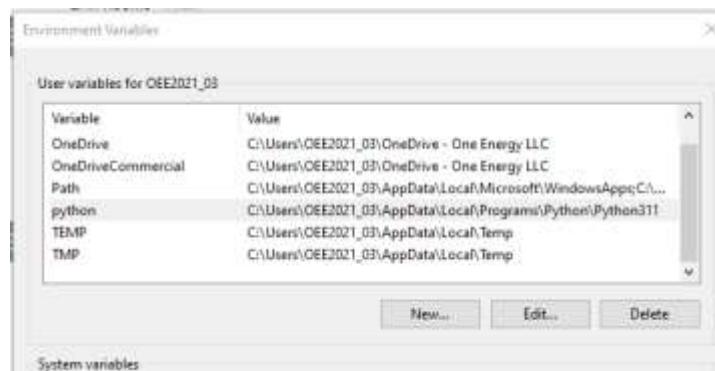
Environment Variables

User variables for OEE2021_03

| Variable | Value |
|---|---|
| OneDrive | C:\Users\OEE2021_03\OneDrive - One Energy LLC |
| OneDriveCommercial | C:\Users\OEE2021_03\OneDrive - One Energy LLC |
| Path | C:\Users\OEE2021_03\AppData\Local\Microsoft\WindowsApps;C:\... |
| python | C:\Users\OEE2021_03\AppData\Local\Programs\Python\Python311 |
| TEMP | C:\Users\OEE2021_03\AppData\Local\Temp |
| TMP | C:\Users\OEE2021_03\AppData\Local\Temp |

New... Edit... Delete

System variables